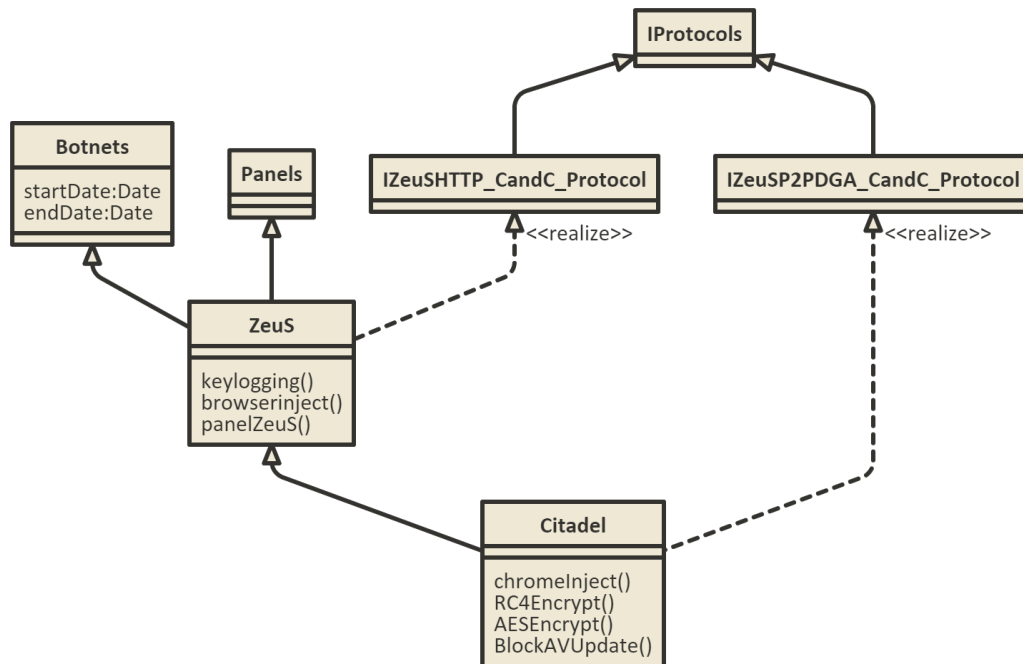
IProtocols

Botnets
startDate:Date
endDate:Date

Panels

IZeuSHTTP_CandC_Protocol

IZeuSP2PDGA_CandC_Protocol

<<realize>>

<<realize>>

ZeuS
keylogging()
browserinject()
panelZeuS()

Citadel
chromeInject()
RC4Encrypt()
AESEncrypt()
BlockAVUpdate()